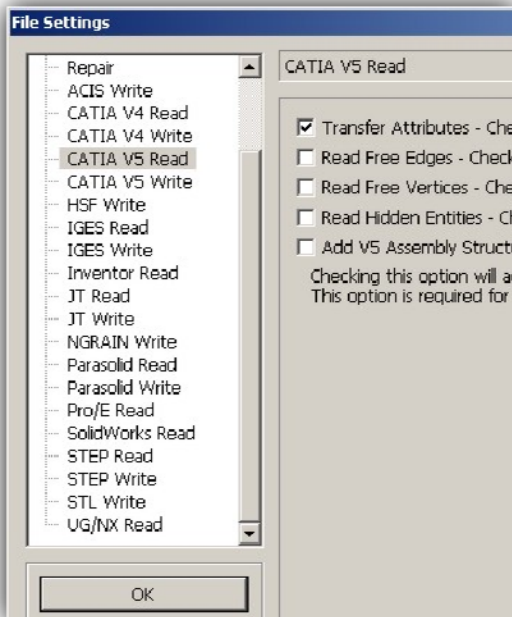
File Settings

Repair
ACIS Write
CATIA V4 Read
CATIA V4 Write
CATIA V5 Read
CATIA V5 Write
HSF Write
IGES Read
IGES Write
Inventor Read
JT Read
JT Write
NGRAIN Write
Parasolid Read
Parasolid Write
Pro/E Read
SolidWorks Read
STEP Read
STEP Write
STL Write
UG/NX Read

OK

CATIA V5 Read

Transfer Attributes - Che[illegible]

Read Free Edges - Check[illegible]

Read Free Vertices - Che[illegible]

Read Hidden Entities - C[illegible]

Add V5 Assembly Structu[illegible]

Checking this option will a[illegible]
This option is required for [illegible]